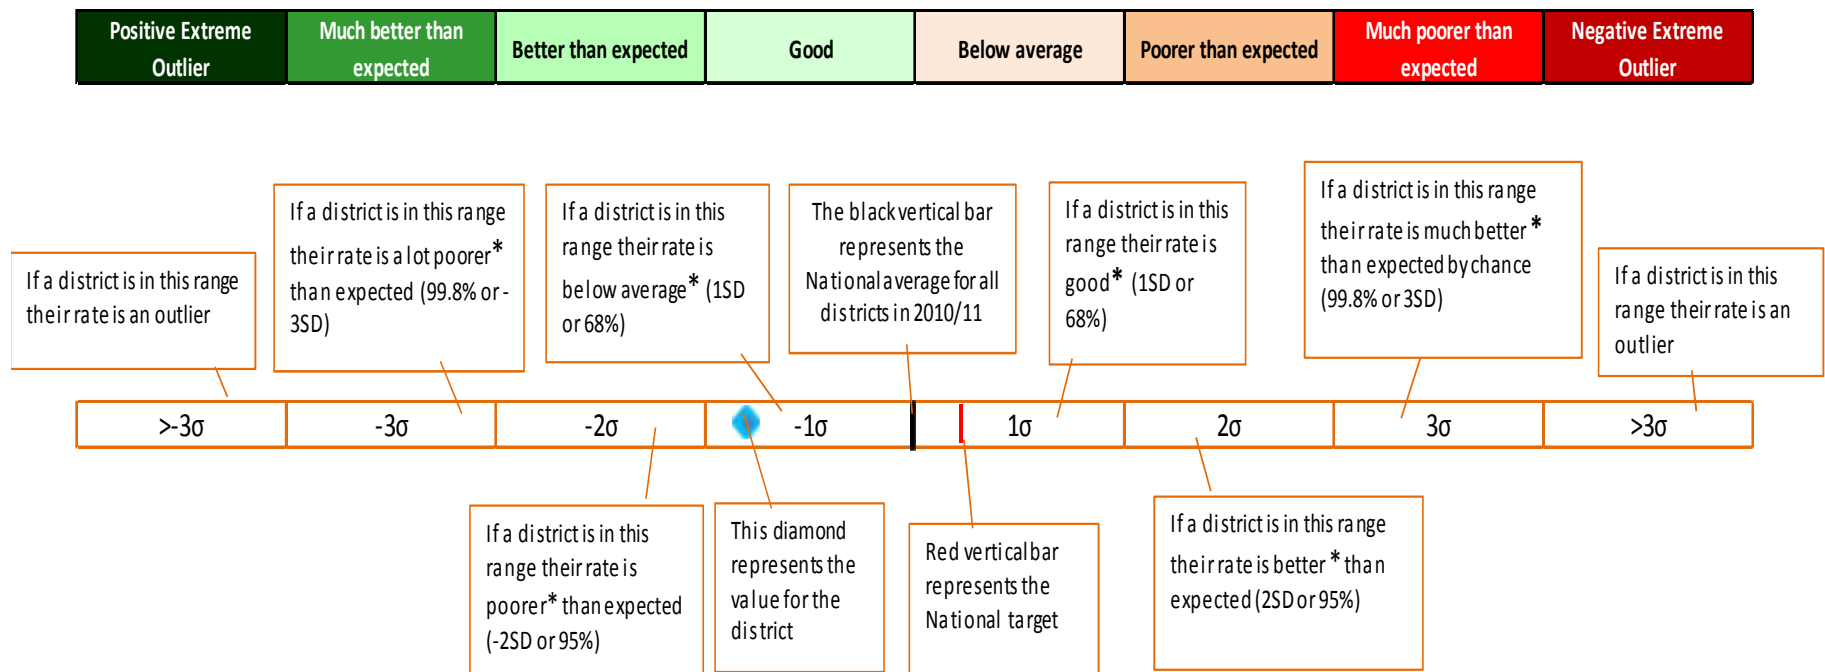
| Positive Extreme Outlier | Much better than expected | Better than expected | Good | Below average | Poorer than expected | Much poorer than expected | Negative Extreme Outlier |
|---|---|---|---|---|---|---|---|

If a district is in this range their rate is an outlier

If a district is in this range their rate is a lot poorer* than expected (99.8% or -3SD)

If a district is in this range their rate is below average* (1SD or 68%)

The black vertical bar represents the National average for all districts in 2010/11

If a district is in this range their rate is good* (1SD or 68%)

If a district is in this range their rate is much better* than expected by chance (99.8% or 3SD)

If a district is in this range their rate is an outlier

| >-3σ | -3σ | -2σ | -1σ | 1σ | 2σ | 3σ | >3σ |
|---|---|---|---|---|---|---|---|

If a district is in this range their rate is poorer* than expected (-2SD or 95%)

This diamond represents the value for the district

Red vertical bar represents the National target

If a district is in this range their rate is better* than expected (2SD or 95%)